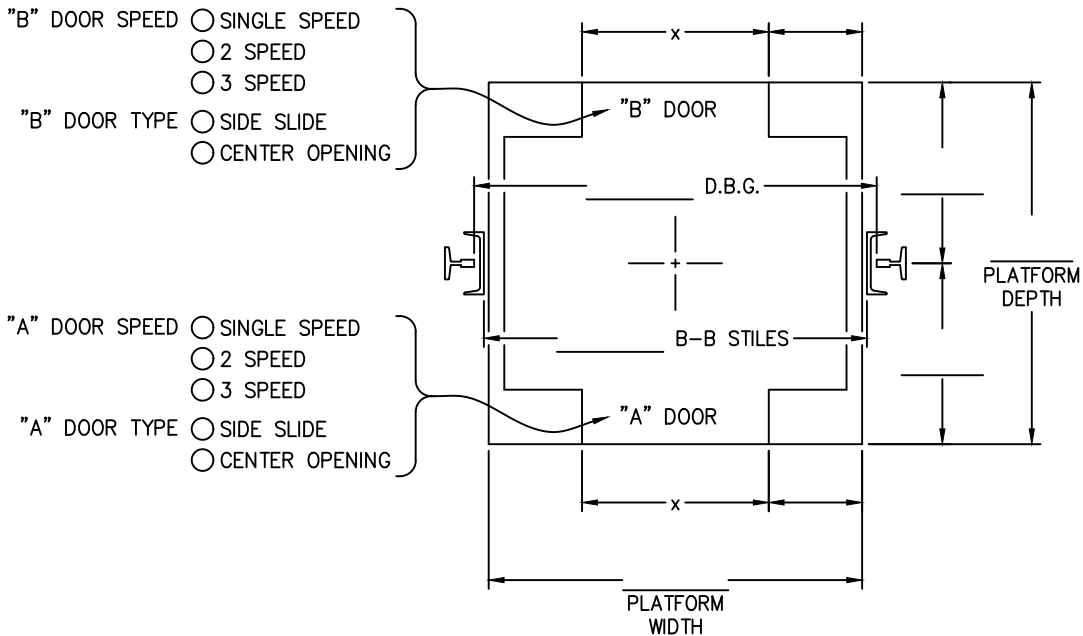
"B" DOOR SPEED ◯ SINGLE SPEED
◯ 2 SPEED
◯ 3 SPEED
"B" DOOR TYPE ◯ SIDE SLIDE
◯ CENTER OPENING

x

"B" DOOR

D.B.G.

PLATFORM DEPTH

"A" DOOR SPEED ◯ SINGLE SPEED
◯ 2 SPEED
◯ 3 SPEED
"A" DOOR TYPE ◯ SIDE SLIDE
◯ CENTER OPENING

B–B STILES

"A" DOOR

x

PLATFORM WIDTH